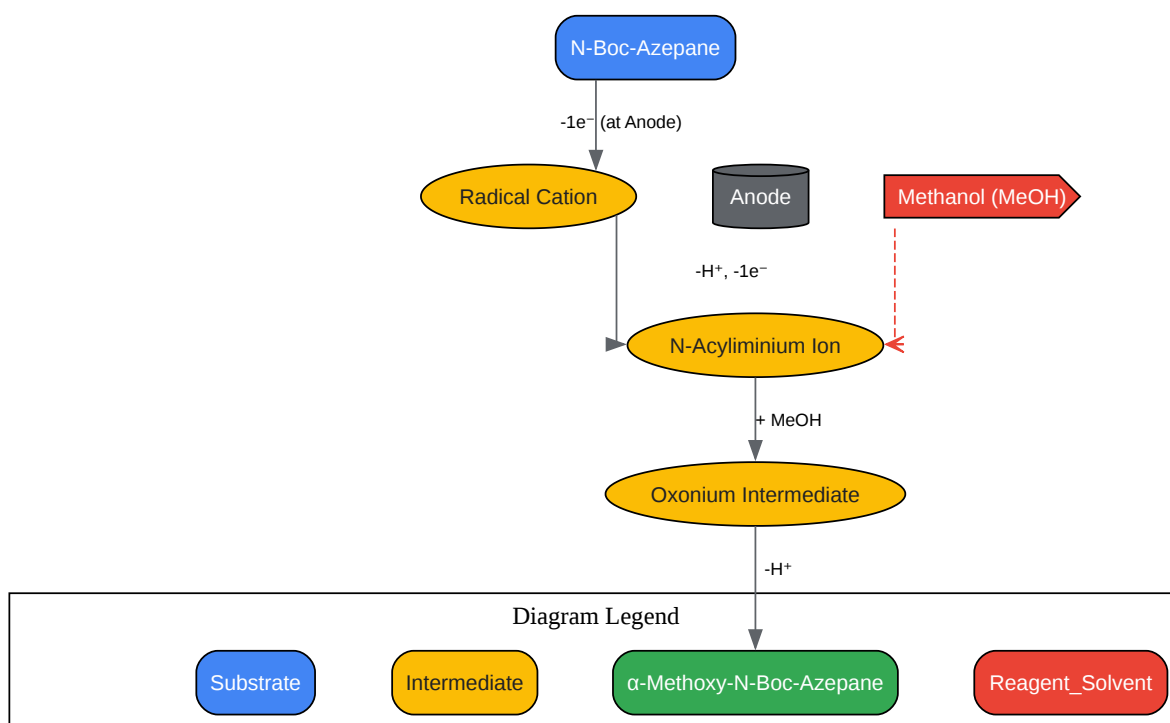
N-Boc-Azepane

-1e⁻ (at Anode)

Radical Cation

Anode

Methanol (MeOH)

-H⁺, -1e⁻

N-Acyliminium Ion

+ MeOH

Oxonium Intermediate

-H⁺

Diagram Legend

Substrate

Intermediate

α-Methoxy-N-Boc-Azepane

Reagent_Solvent